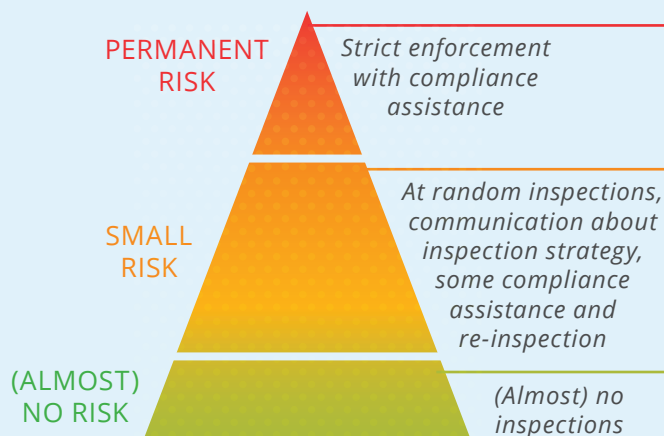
PERMANENT RISK

Strict enforcement with compliance assistance

SMALL RISK

At random inspections, communication about inspection strategy, some compliance assistance and re-inspection

(ALMOST) NO RISK

(Almost) no inspections